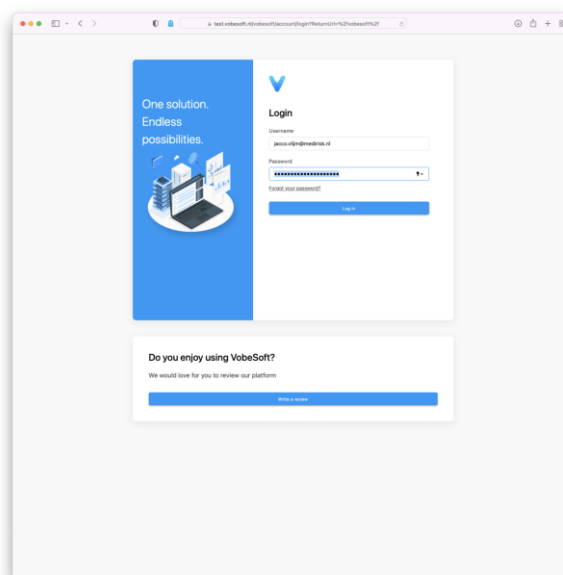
test.vobesoft.nl/vobesoft/account/login?ReturnUrl=%2Fvobesoft%2F

One solution. Endless possibilities.

Login

Username

jacco.vlijm@medirisk.nl

Password

••••••••••••••••••••

Forgot your password?

Log in

Do you enjoy using VobeSoft?

We would love for you to review our platform

Write a review